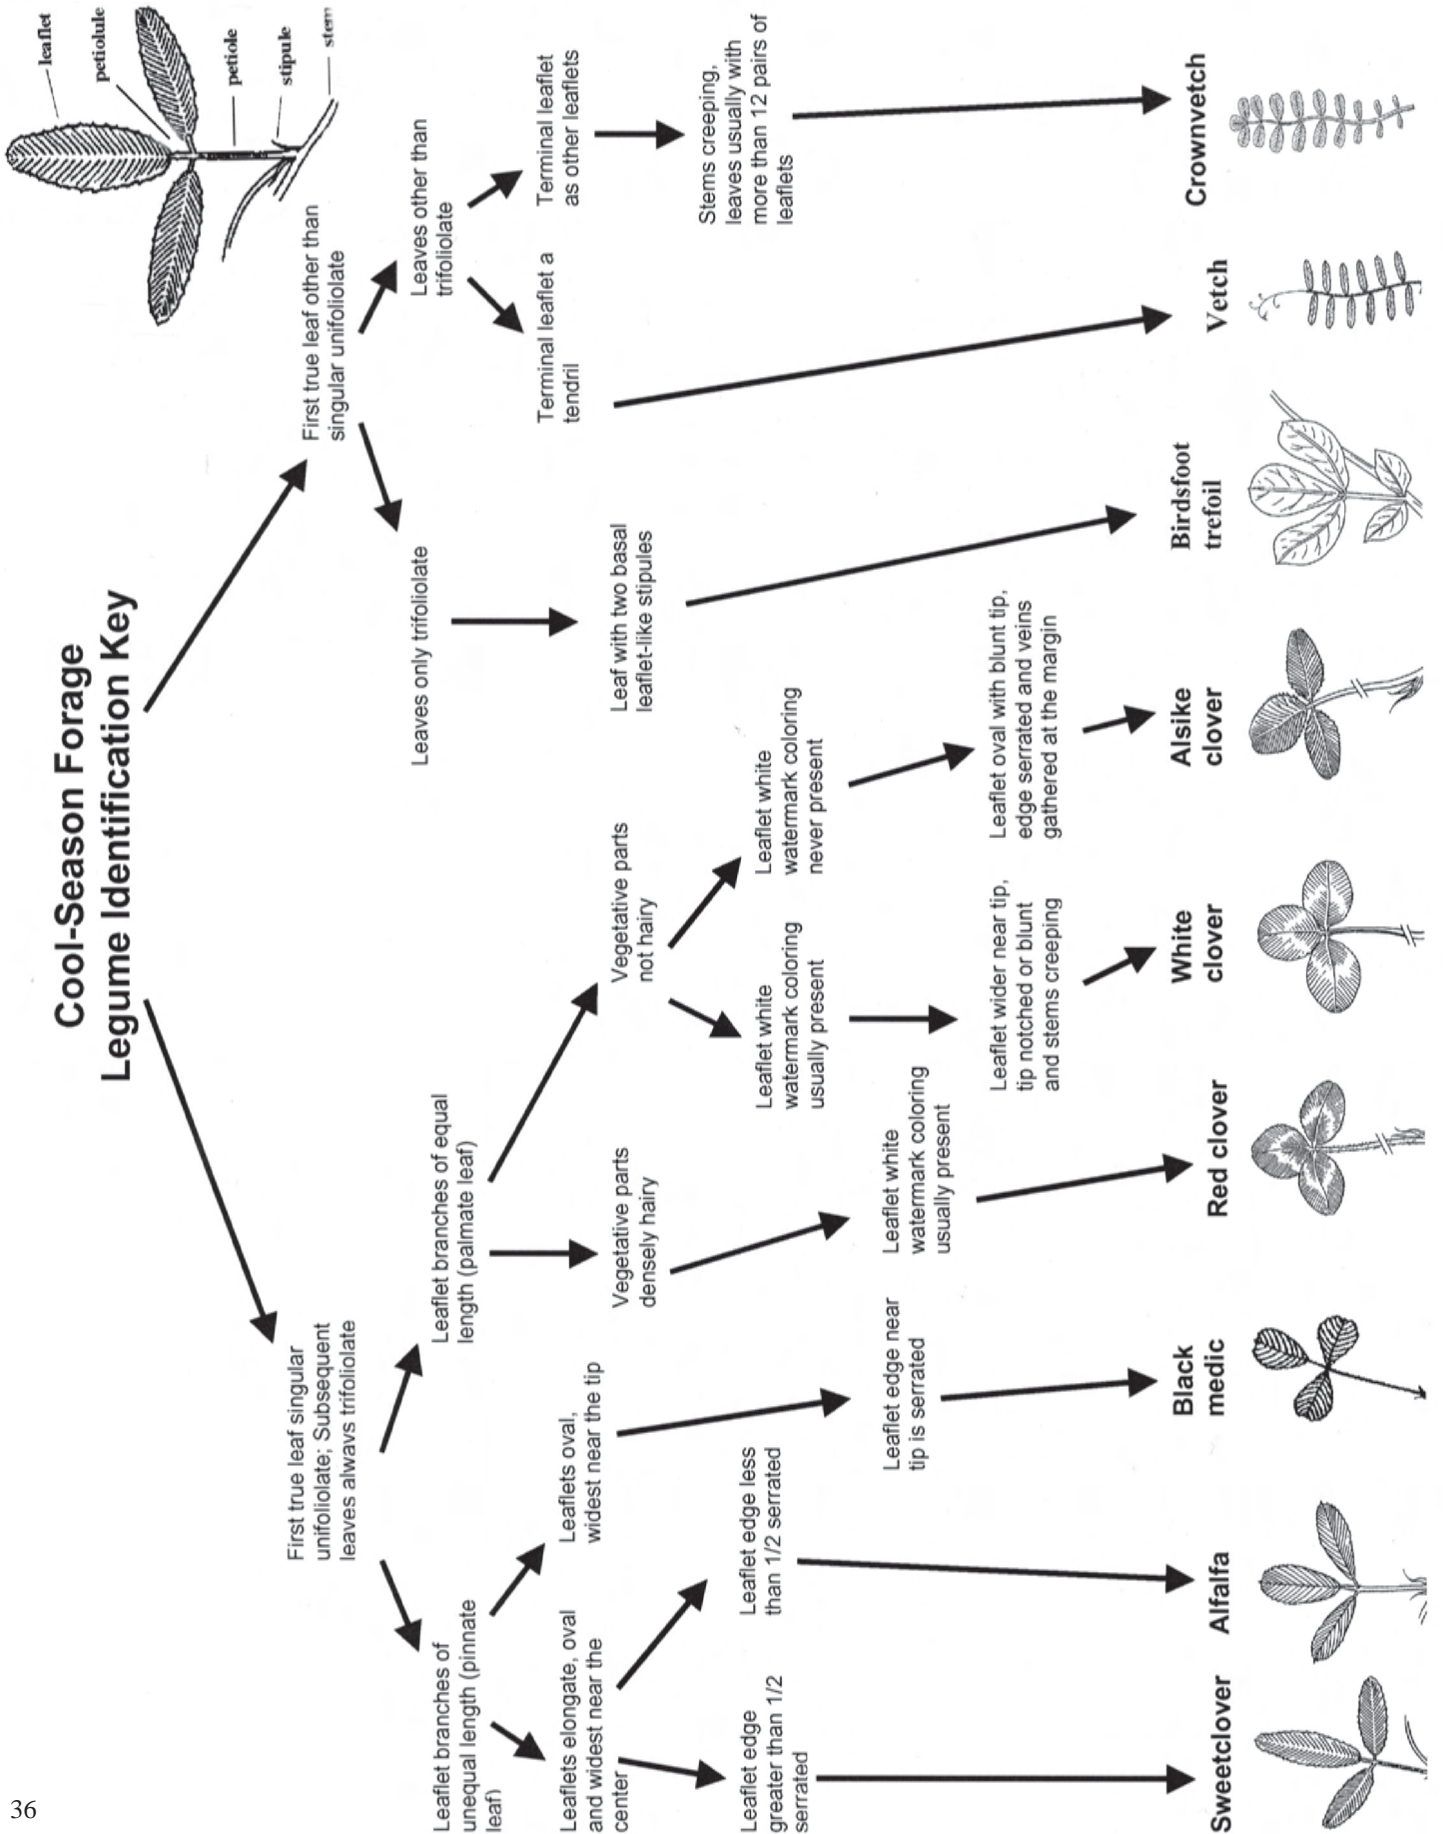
Cool-Season Forage Legume Identification Key

leaflet
petiolule
petiole
stipule
stem

First true leaf other than singular unifoliolate

Leaves other than trifoliolate

Terminal leaflet as other leaflets

Stems creeping, leaves usually with more than 12 pairs of leaflets

Crownvetch

Terminal leaflet a tendril

Vetch

Leaves only trifoliolate

Leaf with two basal leaflet-like stipules

Birdsfoot trefoil

First true leaf singular unifoliolate; Subsequent leaves always trifoliolate

Leaflet branches of equal length (palmate leaf)

Vegetative parts not hairy

Leaflet white watermark coloring never present

Leaflet oval with blunt tip, edge serrated and veins gathered at the margin

Alsike clover

Leaflet white watermark coloring usually present

Leaflet wider near tip, tip notched or blunt and stems creeping

White clover

Vegetative parts densely hairy

Leaflet white watermark coloring usually present

Red clover

Leaflet branches of unequal length (pinnate leaf)

Leaflets oval, widest near the tip

Leaflet edge near tip is serrated

Black medic

Leaflets elongate, oval and widest near the center

Leaflet edge less than 1/2 serrated

Alfalfa

Leaflet edge greater than 1/2 serrated

Sweetclover

36